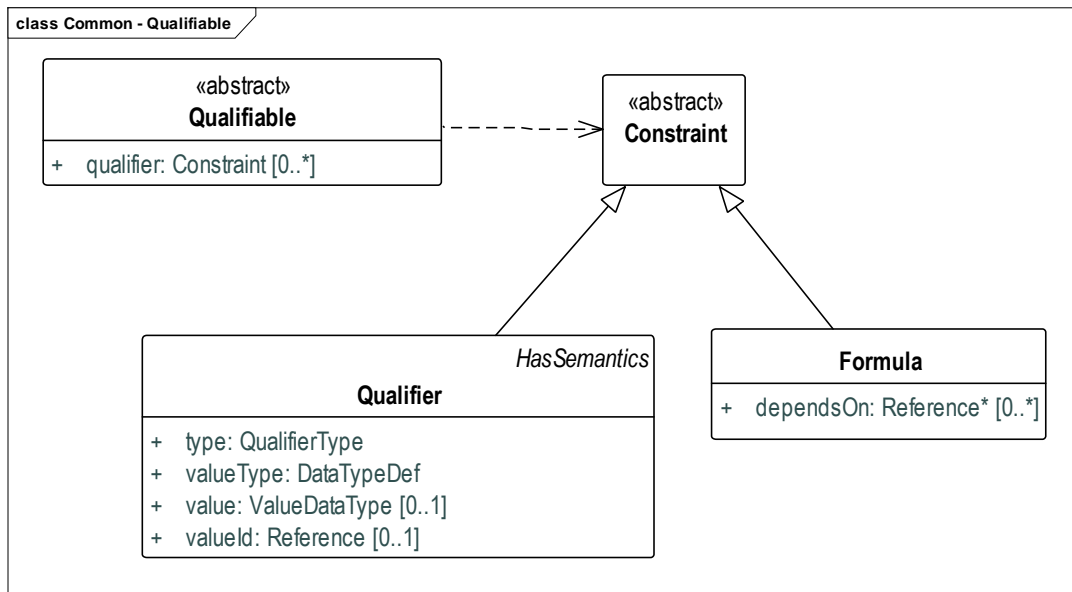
class Common - Qualifiable

«abstract»
**Qualifiable**

+ qualifier: Constraint [0..*]

«abstract»
**Constraint**

*HasSemantics*
**Qualifier**

+ type: QualifierType
+ valueType: DataTypeDef
+ value: ValueDataType [0..1]
+ valueId: Reference [0..1]

**Formula**

+ dependsOn: Reference* [0..*]